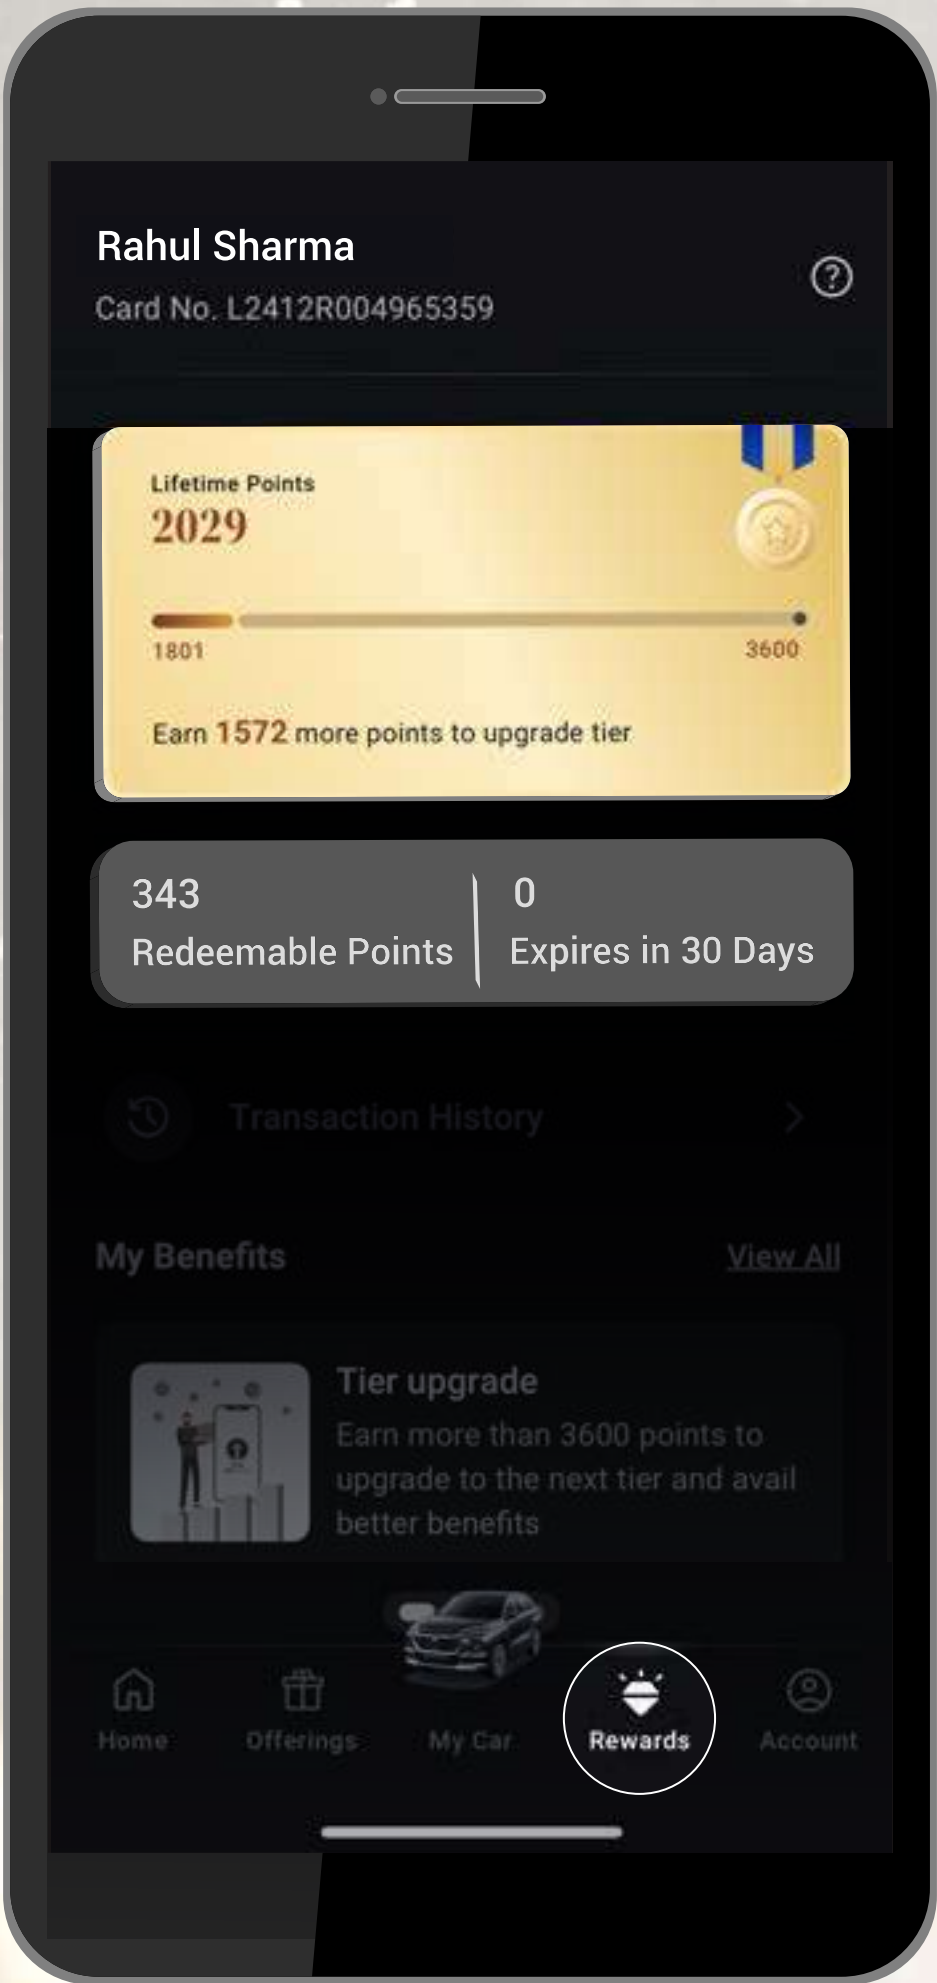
Rahul Sharma
Card No. L2412R004965359

Lifetime Points
2029

1801
3600

Earn 1572 more points to upgrade tier

343
Redeemable Points

0
Expires in 30 Days

Transaction History

My Benefits
View All

Tier upgrade
Earn more than 3600 points to upgrade to the next tier and avail better benefits

Home
Offerings
My Car
Rewards
Account